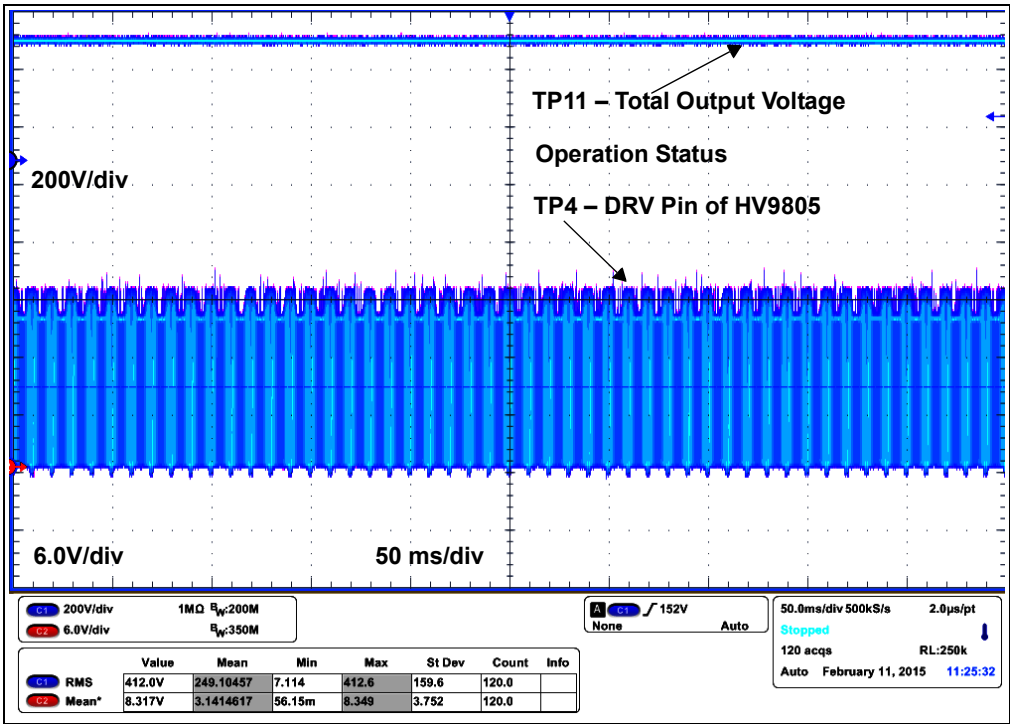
TP11 – Total Output Voltage

Operation Status

TP4 – DRV Pin of HV9805

200V/div

6.0V/div

50 ms/div

C1 200V/div 1MΩ $B_W$:200M
C2 6.0V/div $B_W$:350M

A C1 ∫ 152V
None Auto

50.0ms/div 500kS/s 2.0μs/pt
Stopped
120 acqs RL:250k
Auto February 11, 2015 11:25:32

| | Value | Mean | Min | Max | St Dev | Count | Info |
|---|---|---|---|---|---|---|---|
| C1 RMS | 412.0V | 249.10457 | 7.114 | 412.6 | 159.6 | 120.0 | |
| C2 Mean* | 8.317V | 3.1414617 | 56.15m | 8.349 | 3.752 | 120.0 | |